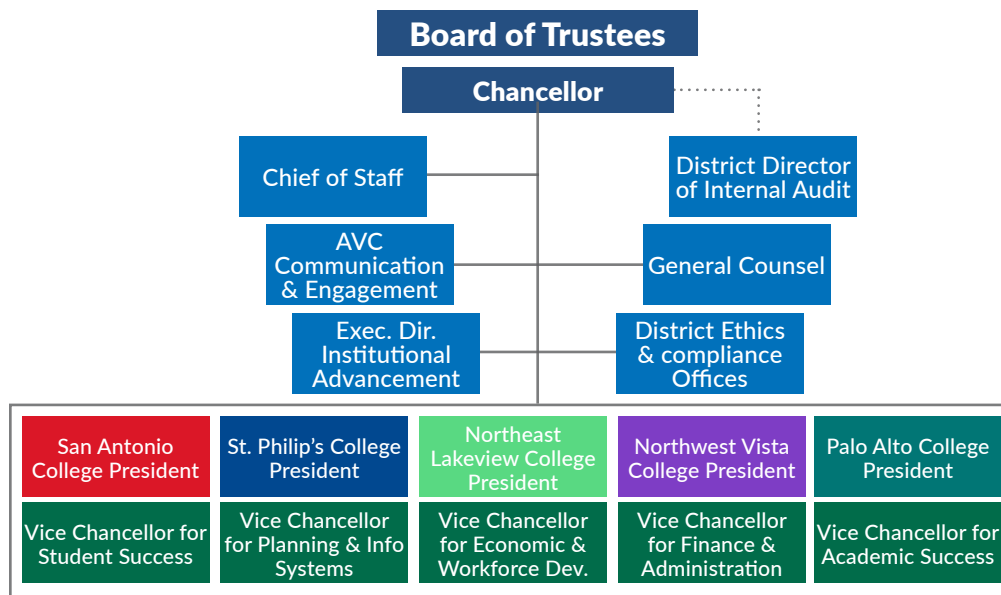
Board of Trustees

Chancellor

Chief of Staff

District Director of Internal Audit

AVC Communication & Engagement

General Counsel

Exec. Dir. Institutional Advancement

District Ethics & compliance Offices

San Antonio College President

St. Philip's College President

Northeast Lakeview College President

Northwest Vista College President

Palo Alto College President

Vice Chancellor for Student Success

Vice Chancellor for Planning & Info Systems

Vice Chancellor for Economic & Workforce Dev.

Vice Chancellor for Finance & Administration

Vice Chancellor for Academic Success